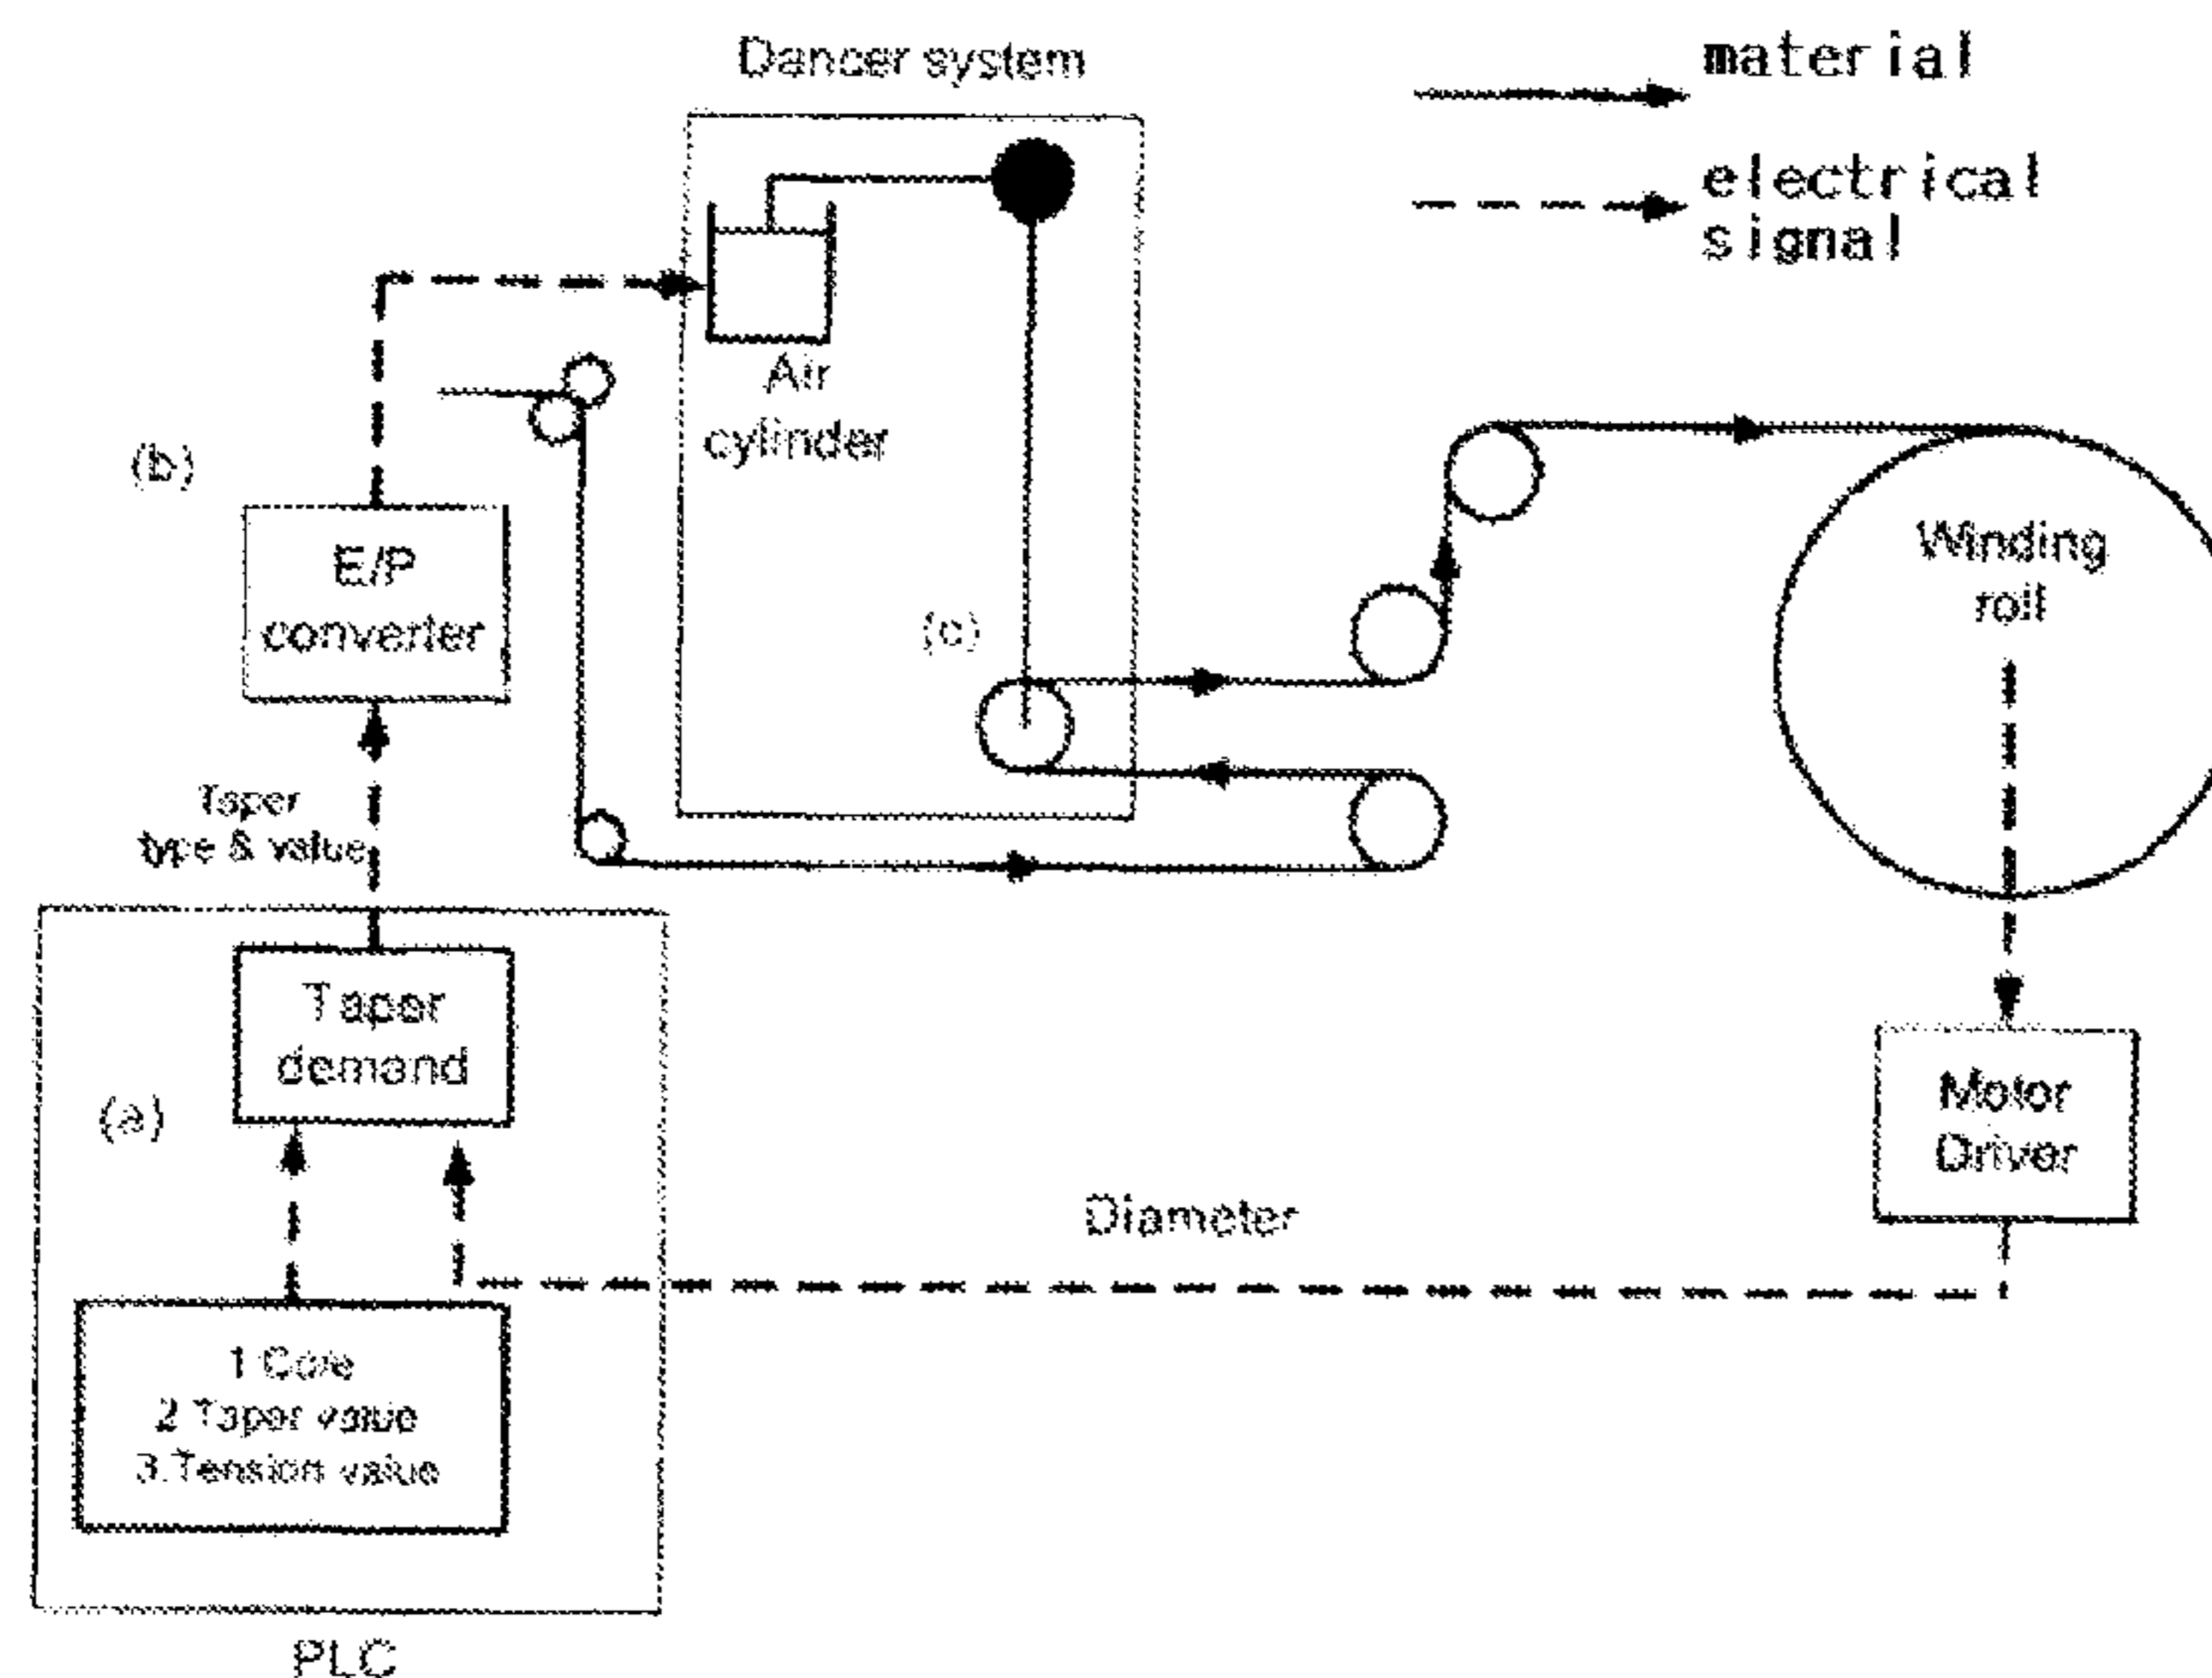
Dancer system

material

electrical signal

Air cylinder

(b)

E/P converter

(c)

Winding roll

Taper type & value

Taper demand

(a)

Motor Driver

Diameter

1 Core
2 Taper value
3.Tension value

PLC